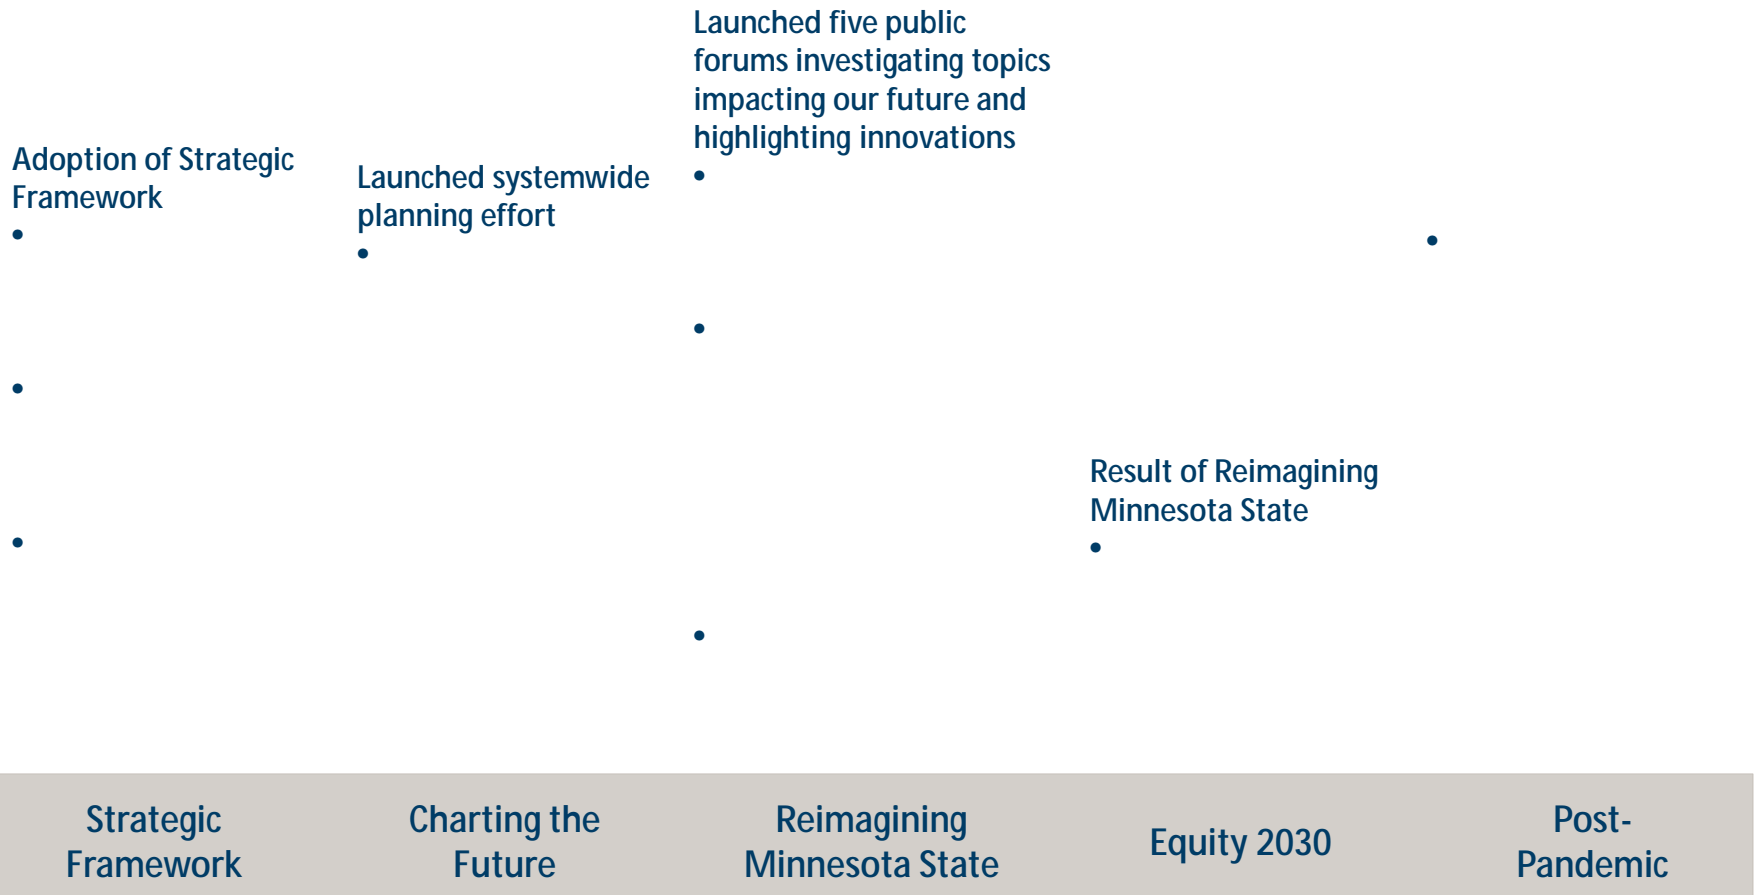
Adoption of Strategic Framework

Launched systemwide planning effort

Launched five public forums investigating topics impacting our future and highlighting innovations

Result of Reimagining Minnesota State

| Strategic Framework | Charting the Future | Reimagining Minnesota State | Equity 2030 | Post-Pandemic |
|---|---|---|---|---|